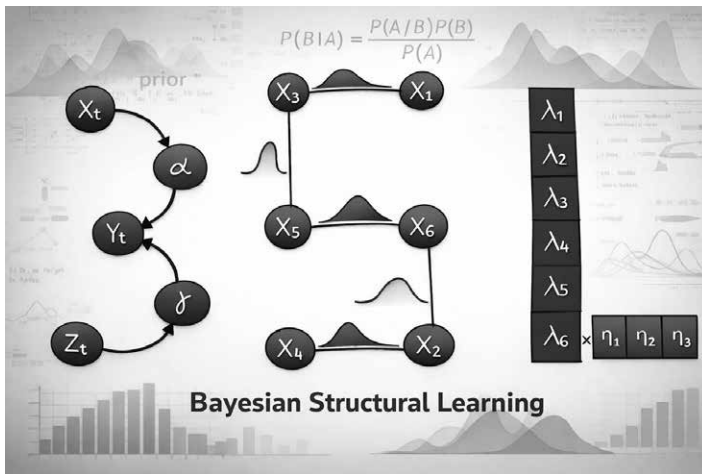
$P(B|A) = \frac{P(A/B)P(B)}{P(A)}$

prior

$X_t$

$\alpha$

$Y_t$

$\gamma$

$Z_t$

$X_3$

$X_1$

$X_5$

$X_6$

$X_4$

$X_2$

$\lambda_1$

$\lambda_2$

$\lambda_3$

$\lambda_4$

$\lambda_5$

$\lambda_6$ × $\eta_1$ $\eta_2$ $\eta_3$

Bayesian Structural Learning